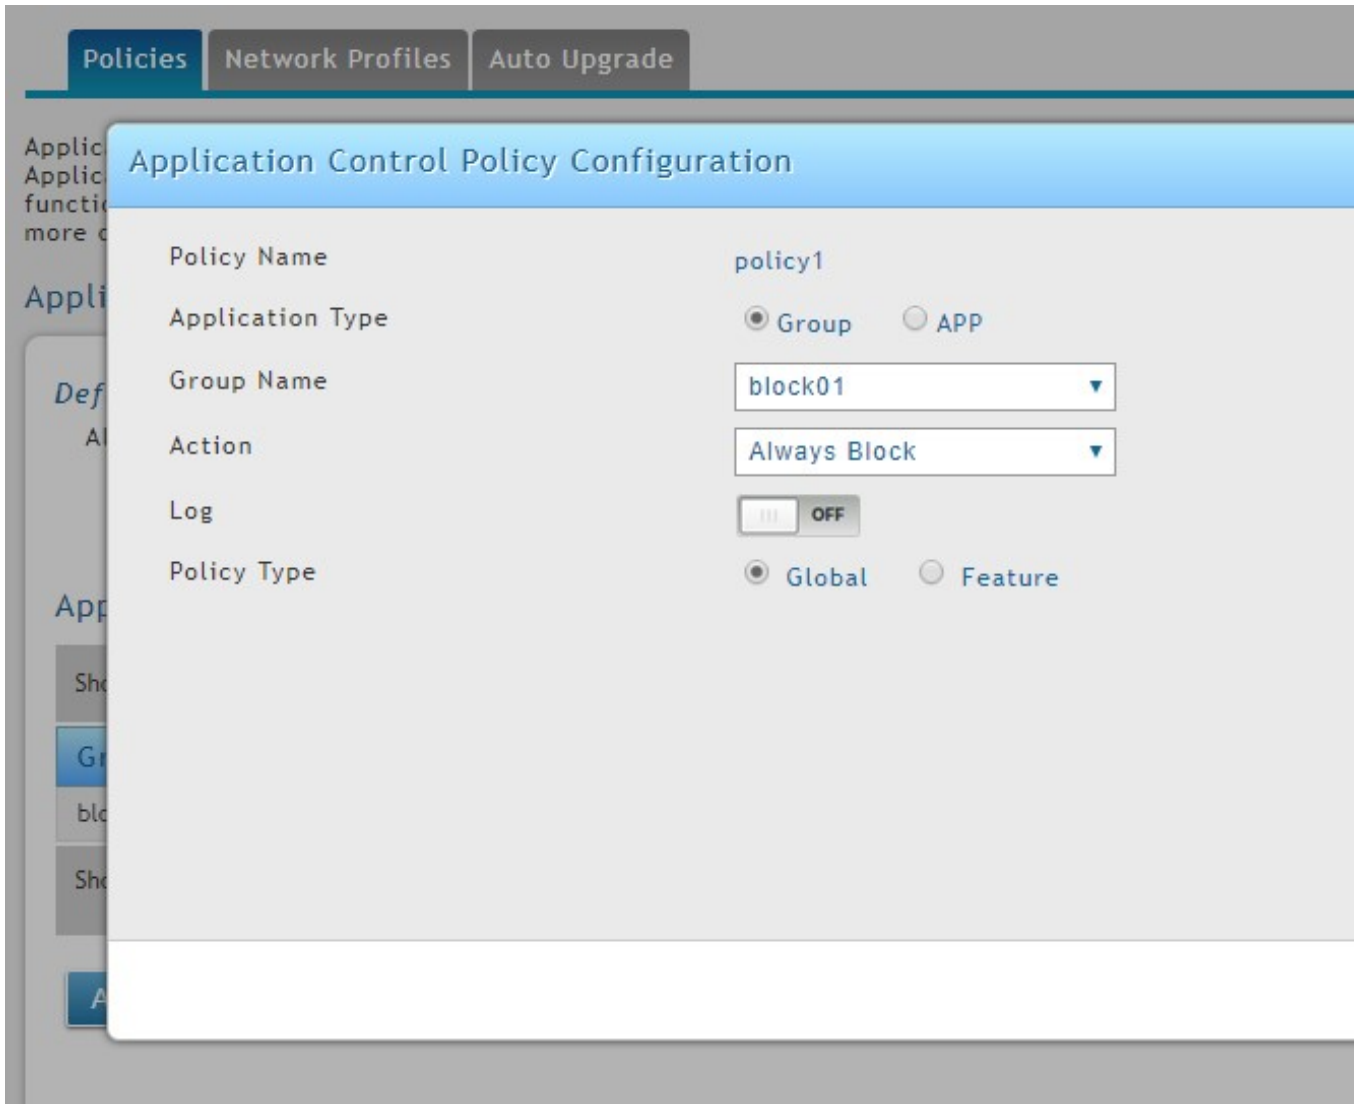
Policies
Network Profiles
Auto Upgrade

Applic
Applic
functi
more c

Appli

Def
Al

App

Sh
Gr
blo
Sh

A

Application Control Policy Configuration

Policy Name
policy1

Application Type
Group
APP

Group Name
block01

Action
Always Block

Log
OFF

Policy Type
Global
Feature